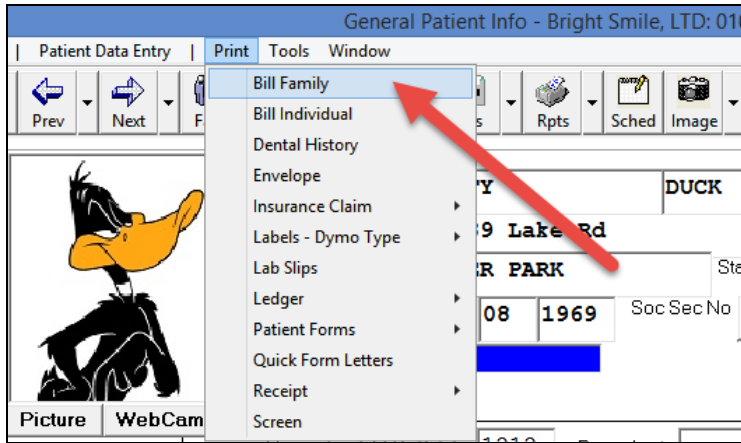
General Patient Info - Bright Smile, LTD: 01

| Patient Data Entry | Print Tools Window

Prev
Next
F
s
Rpts
Sched
Image

Bill Family
Bill Individual
Dental History
Envelope
Insurance Claim
Labels - Dymo Type
Lab Slips
Ledger
Patient Forms
Quick Form Letters
Receipt
Screen

Y
DUCK
9 Lake Rd
R PARK
St
08
1969
Soc Sec No

Picture
WebCam
1212